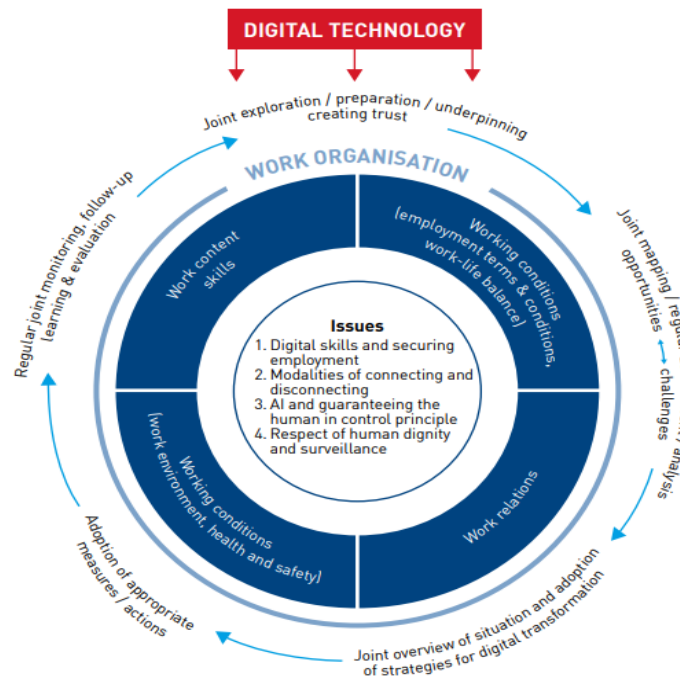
DIGITAL TECHNOLOGY

Joint exploration / preparation / underpinning
creating trust

Joint mapping / regu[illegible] analysis
opportunities ↔ challenges

Joint overview of situation and adoption of strategies for digital transformation

Adoption of appropriate measures / actions

Regular joint monitoring, follow-up learning & evaluation

WORK ORGANISATION

Work content skills

Working conditions (employment terms & conditions, work-life balance)

Work relations

Working conditions (work environment, health and safety)

Issues
1. Digital skills and securing employment
2. Modalities of connecting and disconnecting
3. AI and guaranteeing the human in control principle
4. Respect of human dignity and surveillance